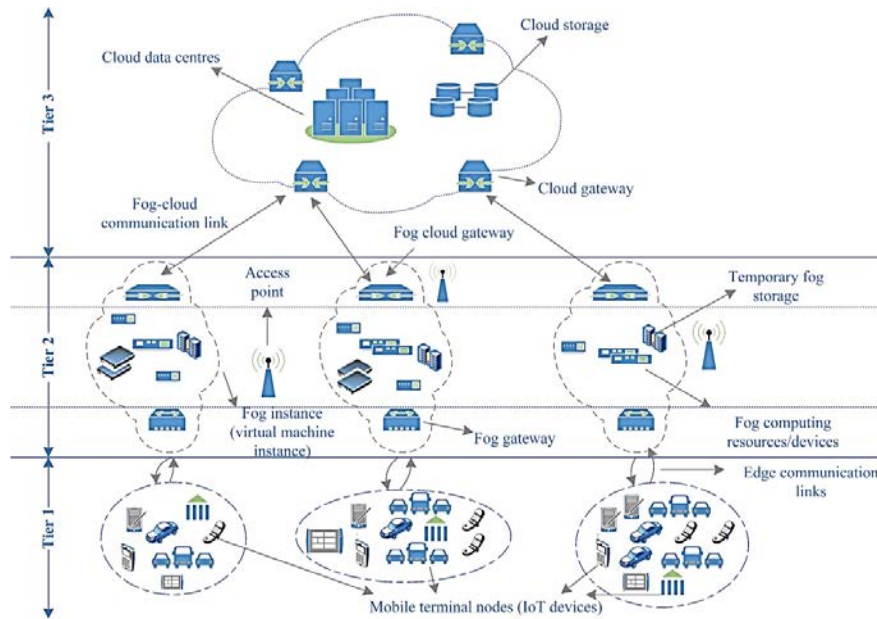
Tier 3

Cloud data centres

Cloud storage

Cloud gateway

Fog-cloud communication link

Fog cloud gateway

Tier 2

Access point

Temporary fog storage

Fog instance (virtual machine instance)

Fog gateway

Fog computing resources/devices

Tier 1

Edge communication links

Mobile terminal nodes (IoT devices)